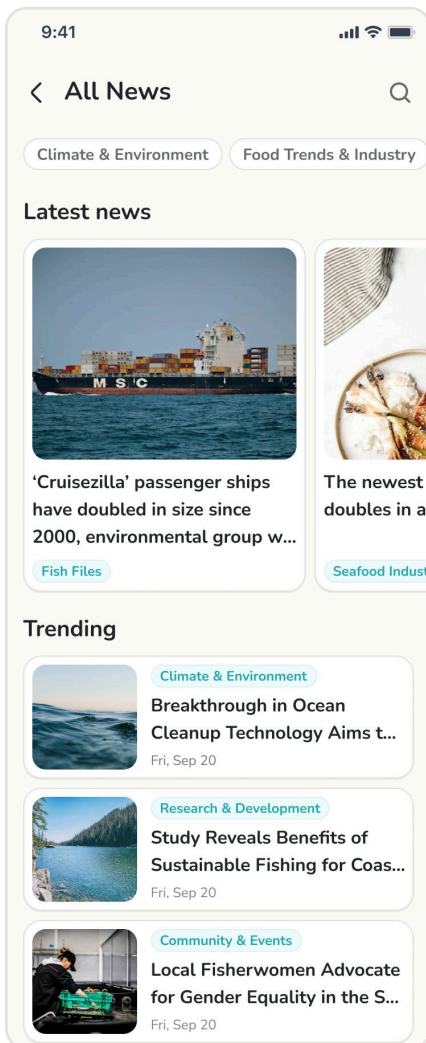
9:41

All News

Climate & Environment

Food Trends & Industry

Latest news

MSC

'Cruisezilla' passenger ships have doubled in size since 2000, environmental group w...

Fish Files

The newest doubles in a

Seafood Indust

Trending

Climate & Environment

Breakthrough in Ocean Cleanup Technology Aims t...

Fri, Sep 20

Research & Development

Study Reveals Benefits of Sustainable Fishing for Coas...

Fri, Sep 20

Community & Events

Local Fisherwomen Advocate for Gender Equality in the S...

Fri, Sep 20